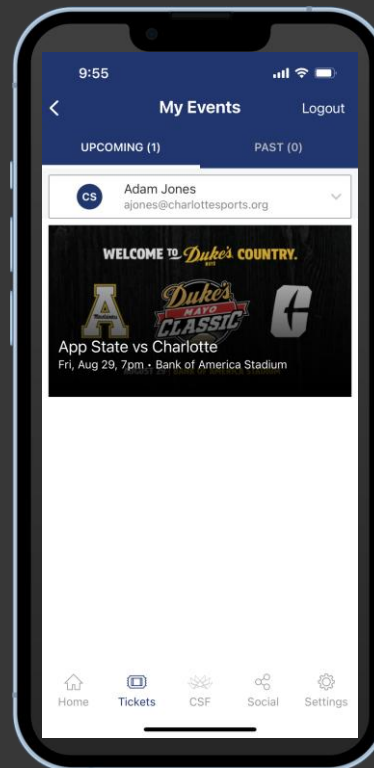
9:55

My Events

Logout

UPCOMING (1)

PAST (0)

CS

Adam Jones

ajones@charlottesports.org

WELCOME TO Duke's COUNTRY.

Duke's MAYO CLASSIC

App State vs Charlotte

Fri, Aug 29, 7pm • Bank of America Stadium

Home

Tickets

CSF

Social

Settings